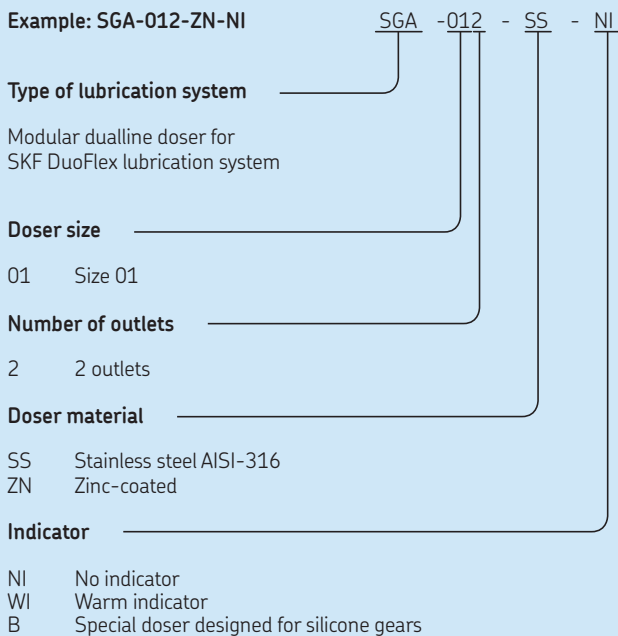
Example: SGA-012-ZN-NI

SGA -012 - SS - NI

Type of lubrication system

Modular dualline doser for SKF DuoFlex lubrication system

Doser size

01 Size 01

Number of outlets

2 2 outlets

Doser material

SS Stainless steel AISI-316
ZN Zinc-coated

Indicator

NI No indicator
WI Warm indicator
B Special doser designed for silicone gears